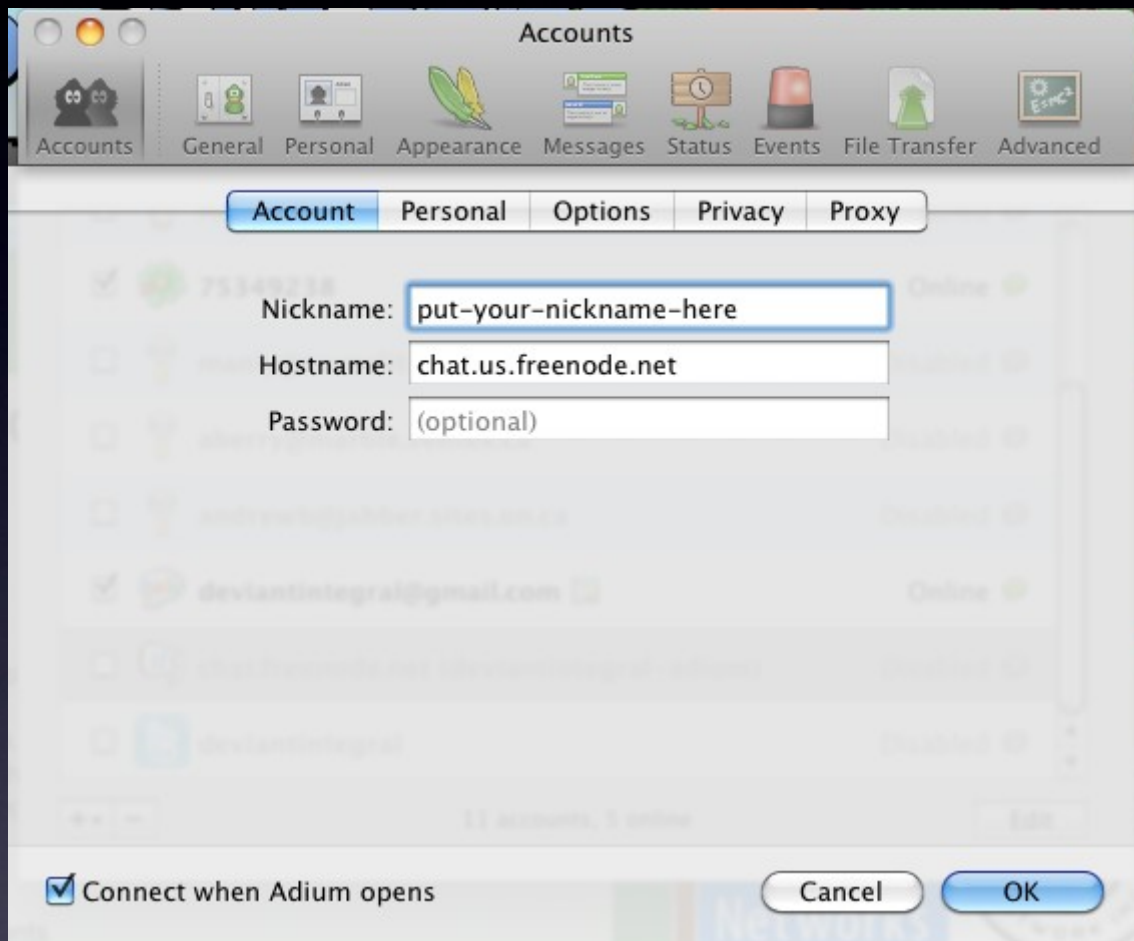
Accounts

Accounts General Personal Appearance Messages Status Events File Transfer Advanced

Account Personal Options Privacy Proxy

Nickname: put-your-nickname-here

Hostname: chat.us.freenode.net

Password: (optional)

Connect when Adium opens

Cancel OK